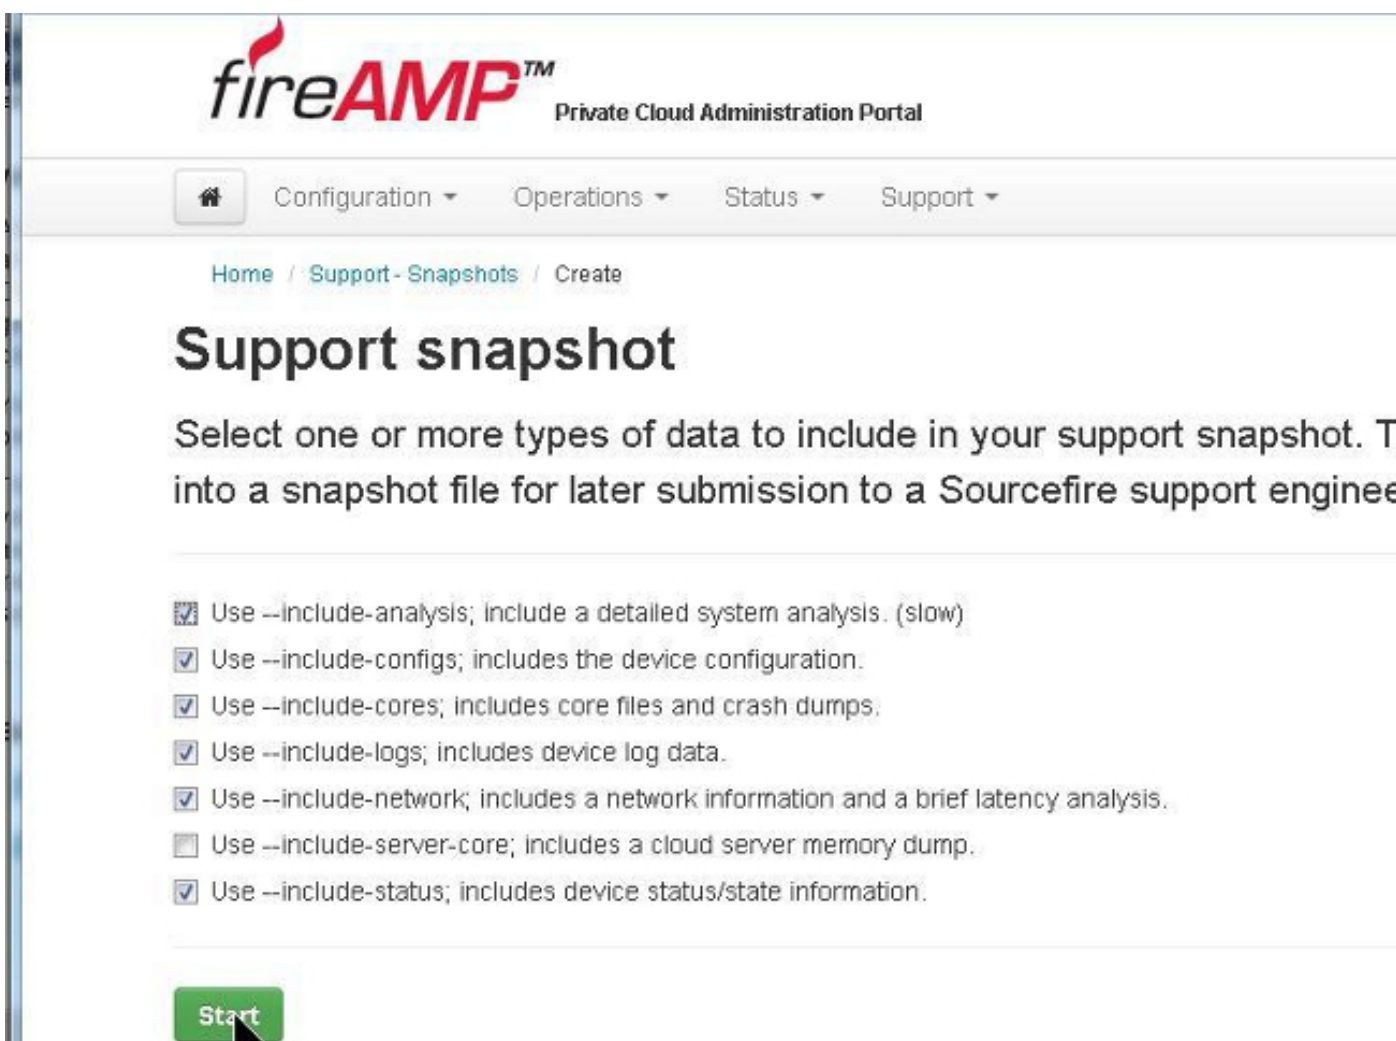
fireAMP™ Private Cloud Administration Portal

Configuration ▾ Operations ▾ Status ▾ Support ▾

Home / Support - Snapshots / Create

Support snapshot

Select one or more types of data to include in your support snapshot. T into a snapshot file for later submission to a Sourcefire support enginee

Use --include-analysis; include a detailed system analysis. (slow)
Use --include-configs; includes the device configuration.
Use --include-cores; includes core files and crash dumps.
Use --include-logs; includes device log data.
Use --include-network; includes a network information and a brief latency analysis.
Use --include-server-core; includes a cloud server memory dump.
Use --include-status; includes device status/state information.

Start